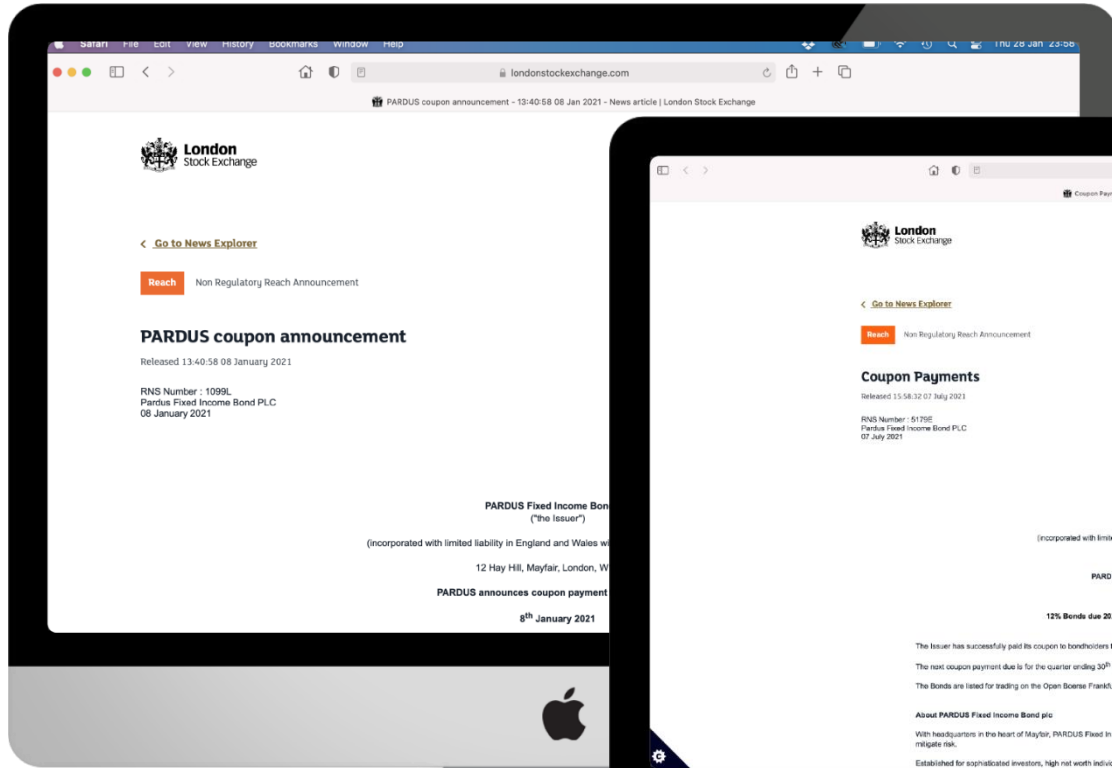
Safari File Edit View History Bookmarks Window Help

Thu 28 Jan 23:58

londonstockexchange.com

PARDUS coupon announcement - 13:40:58 08 Jan 2021 - News article | London Stock Exchange

London Stock Exchange

< Go to News Explorer

Reach Non Regulatory Reach Announcement

PARDUS coupon announcement

Released 13:40:58 08 January 2021

RNS Number : 1099L
Pardus Fixed Income Bond PLC
08 January 2021

PARDUS Fixed Income Bond
("the Issuer")

(incorporated with limited liability in England and Wales wi

12 Hay Hill, Mayfair, London, W

PARDUS announces coupon payment

8$^{th}$ January 2021

Coupon Pay

London Stock Exchange

< Go to News Explorer

Reach Non Regulatory Reach Announcement

Coupon Payments

Released 15:58:32 07 July 2021

RNS Number : 5129E
Pardus Fixed Income Bond PLC
07 July 2021

(incorporated with limit

PARD

12% Bonds due 20

The Issuer has successfully paid its coupon to bondholders

The next coupon payment due is for the quarter ending 30$^{th}$

The Bonds are listed for trading on the Open Boerse Frankfu

About PARDUS Fixed Income Bond plc

With headquarters in the heart of Mayfair, PARDUS Fixed In mitigate risk.

Established for sophisticated investors, high net worth indivi